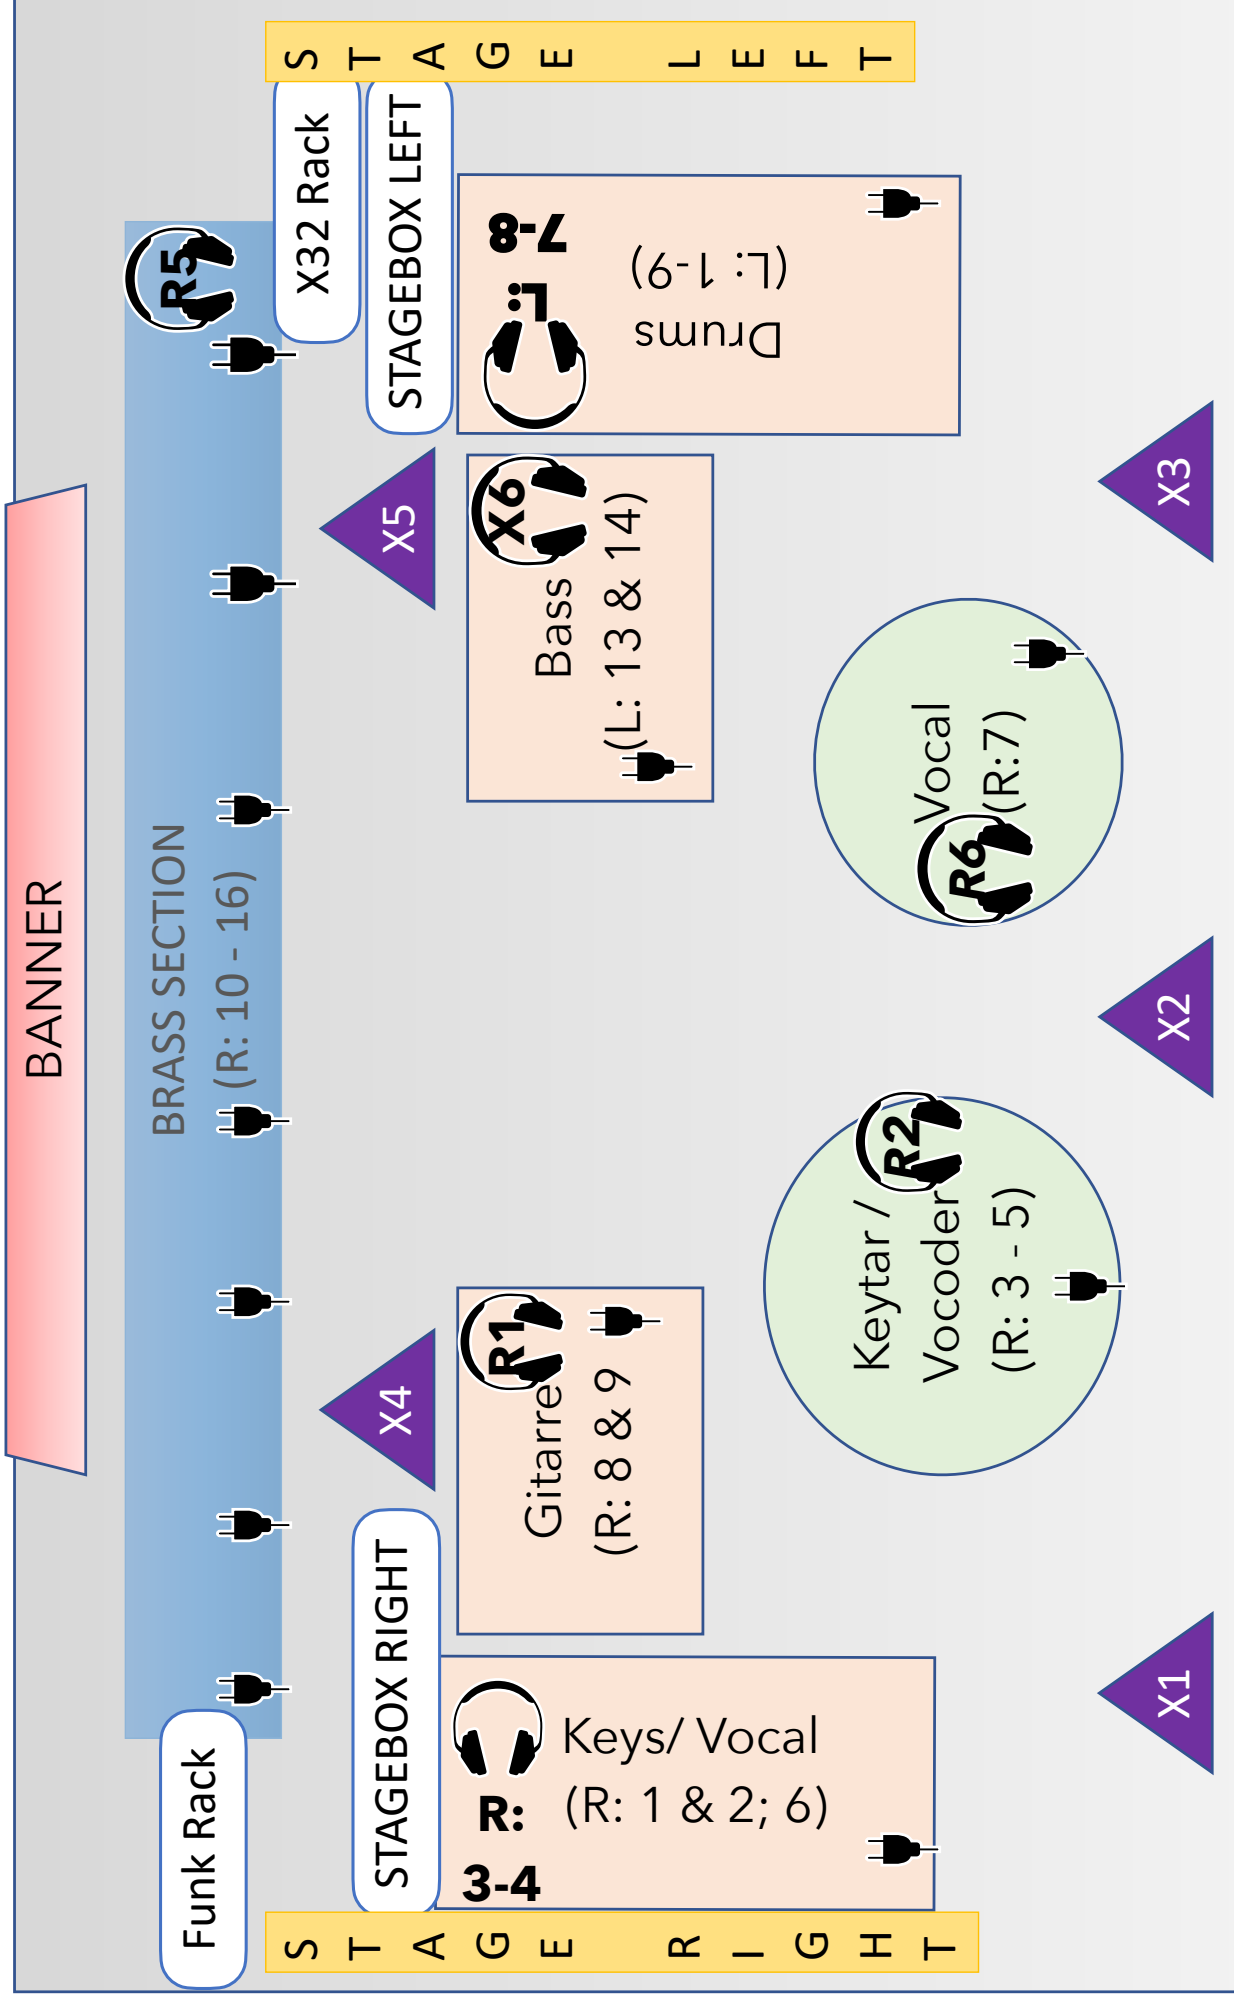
STAGE LEFT

X32 Rack

STAGEBOX LEFT

R5

Drums (L: 1-9)

L: 7-8

X5

X6

Bass (L: 13 & 14)

X3

Vocal (R:7)

R6

BANNER

BRASS SECTION (R: 10 - 16)

X2

R2

Keytar / Vocoder (R: 3 - 5)

R1

Gitarre (R: 8 & 9

X4

STAGEBOX RIGHT

Keys/ Vocal (R: 1 & 2; 6)

R: 3-4

X1

Funk Rack

STAGE RIGHT